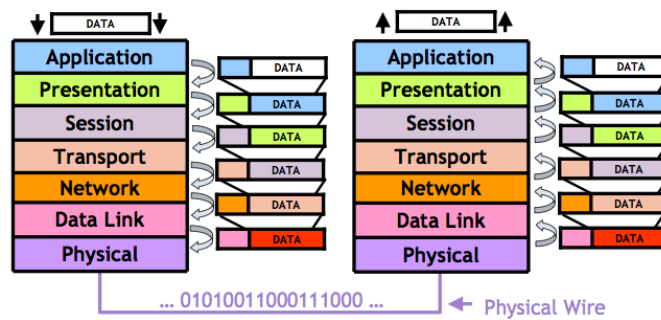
DATA

Application
Presentation
Session
Transport
Network
Data Link
Physical

DATA
DATA
DATA
DATA
DATA
DATA

DATA

Application
Presentation
Session
Transport
Network
Data Link
Physical

DATA
DATA
DATA
DATA
DATA
DATA

... 01010011000111000 ...

Physical Wire